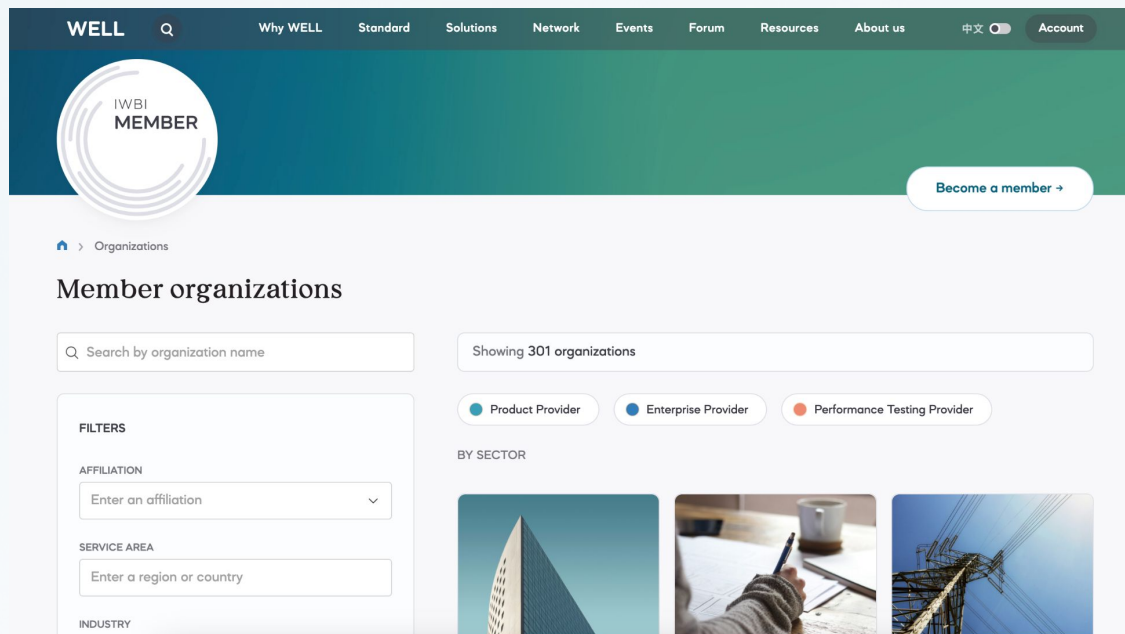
WELL

Why WELL Standard Solutions Network Events Forum Resources About us 中文 Account

IWBI
MEMBER

Become a member →

Organizations

Member organizations

Search by organization name

Showing 301 organizations

Product Provider Enterprise Provider Performance Testing Provider

BY SECTOR

FILTERS

AFFILIATION

Enter an affiliation

SERVICE AREA

Enter a region or country

INDUSTRY